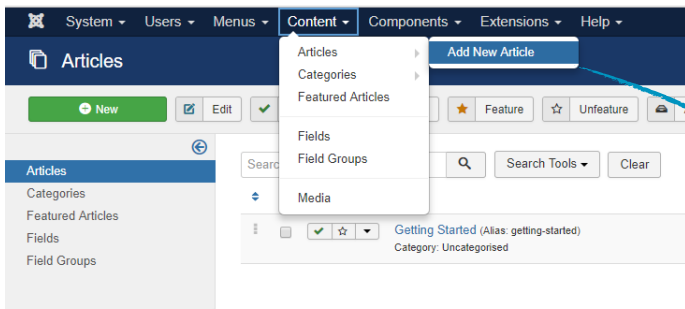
System ▾ Users ▾ Menus ▾ Content ▾ Components ▾ Extensions ▾ Help ▾

Articles

Articles
Categories
Featured Articles

Add New Article

Fields
Field Groups

Media

New
Edit
Feature
Unfeature

Articles
Categories
Featured Articles
Fields
Field Groups

Searc
Search Tools ▾
Clear

Getting Started (Alias: getting-started)
Category: Uncategorised